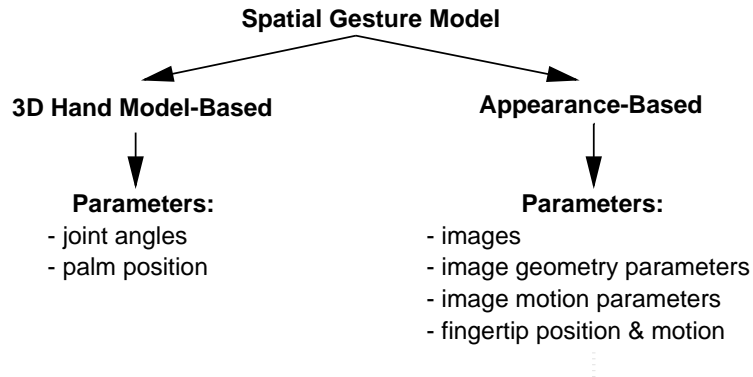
Spatial Gesture Model

3D Hand Model-Based

Parameters:
- joint angles
- palm position

Appearance-Based

Parameters:
- images
- image geometry parameters
- image motion parameters
- fingertip position & motion